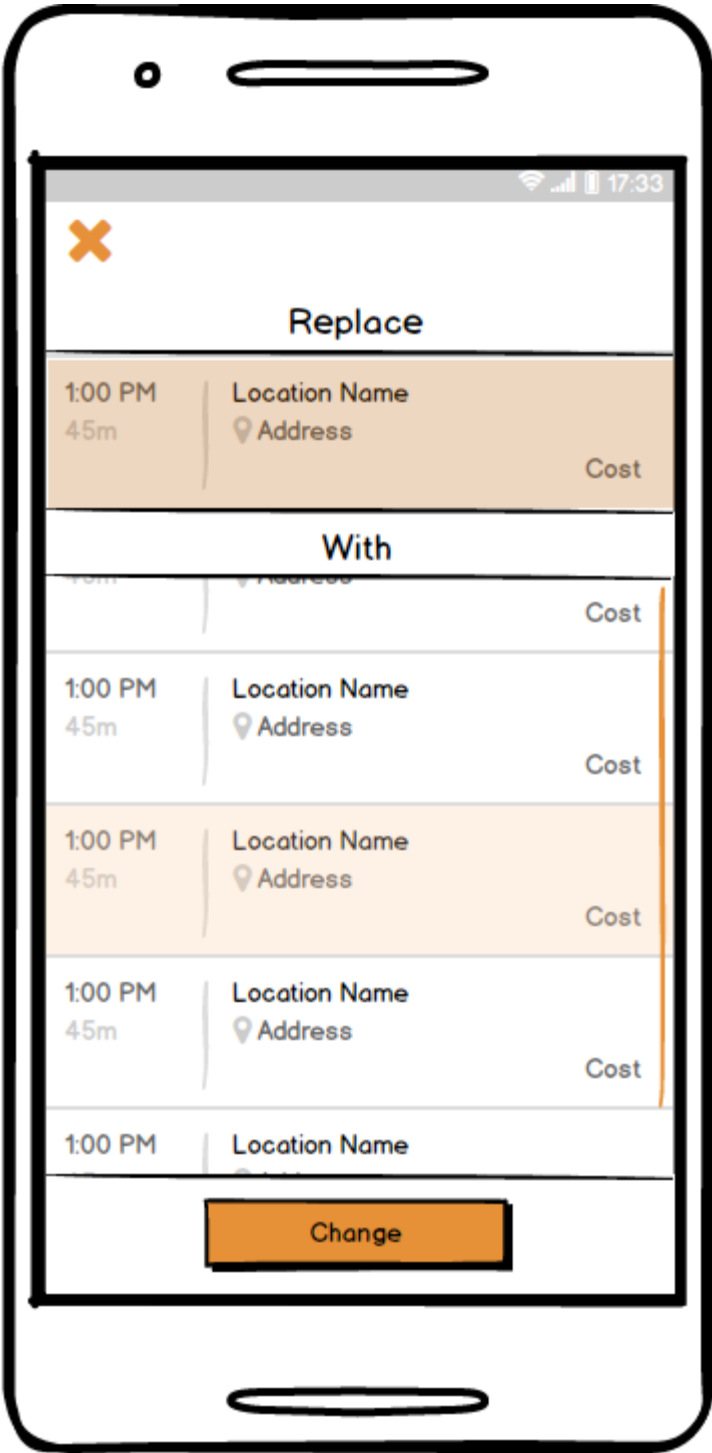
17:33

Replace

1:00 PM
45m
Location Name
Address
Cost

With

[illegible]
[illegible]
Cost

1:00 PM
45m
Location Name
Address
Cost

1:00 PM
45m
Location Name
Address
Cost

1:00 PM
45m
Location Name
Address
Cost

1:00 PM
Location Name

Change